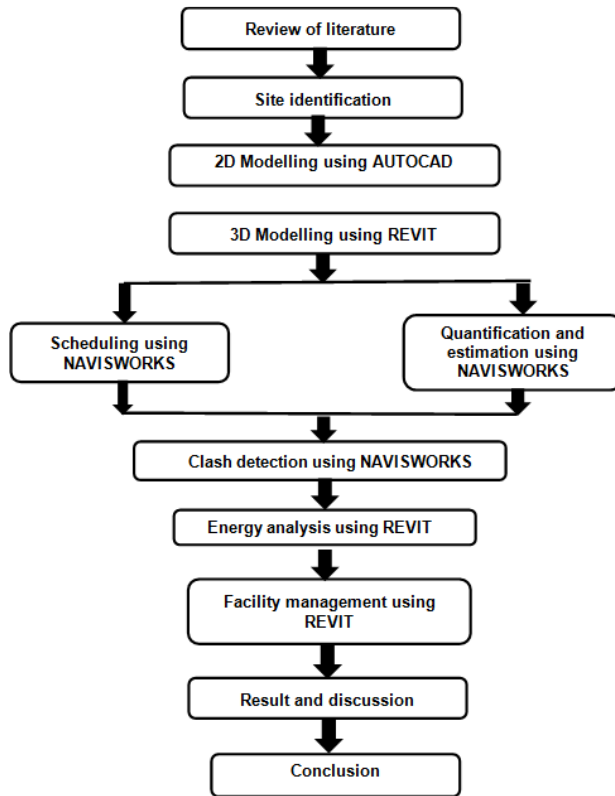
Review of literature

Site identification

2D Modelling using AUTOCAD

3D Modelling using REVIT

Scheduling using NAVISWORKS

Quantification and estimation using NAVISWORKS

Clash detection using NAVISWORKS

Energy analysis using REVIT

Facility management using REVIT

Result and discussion

Conclusion